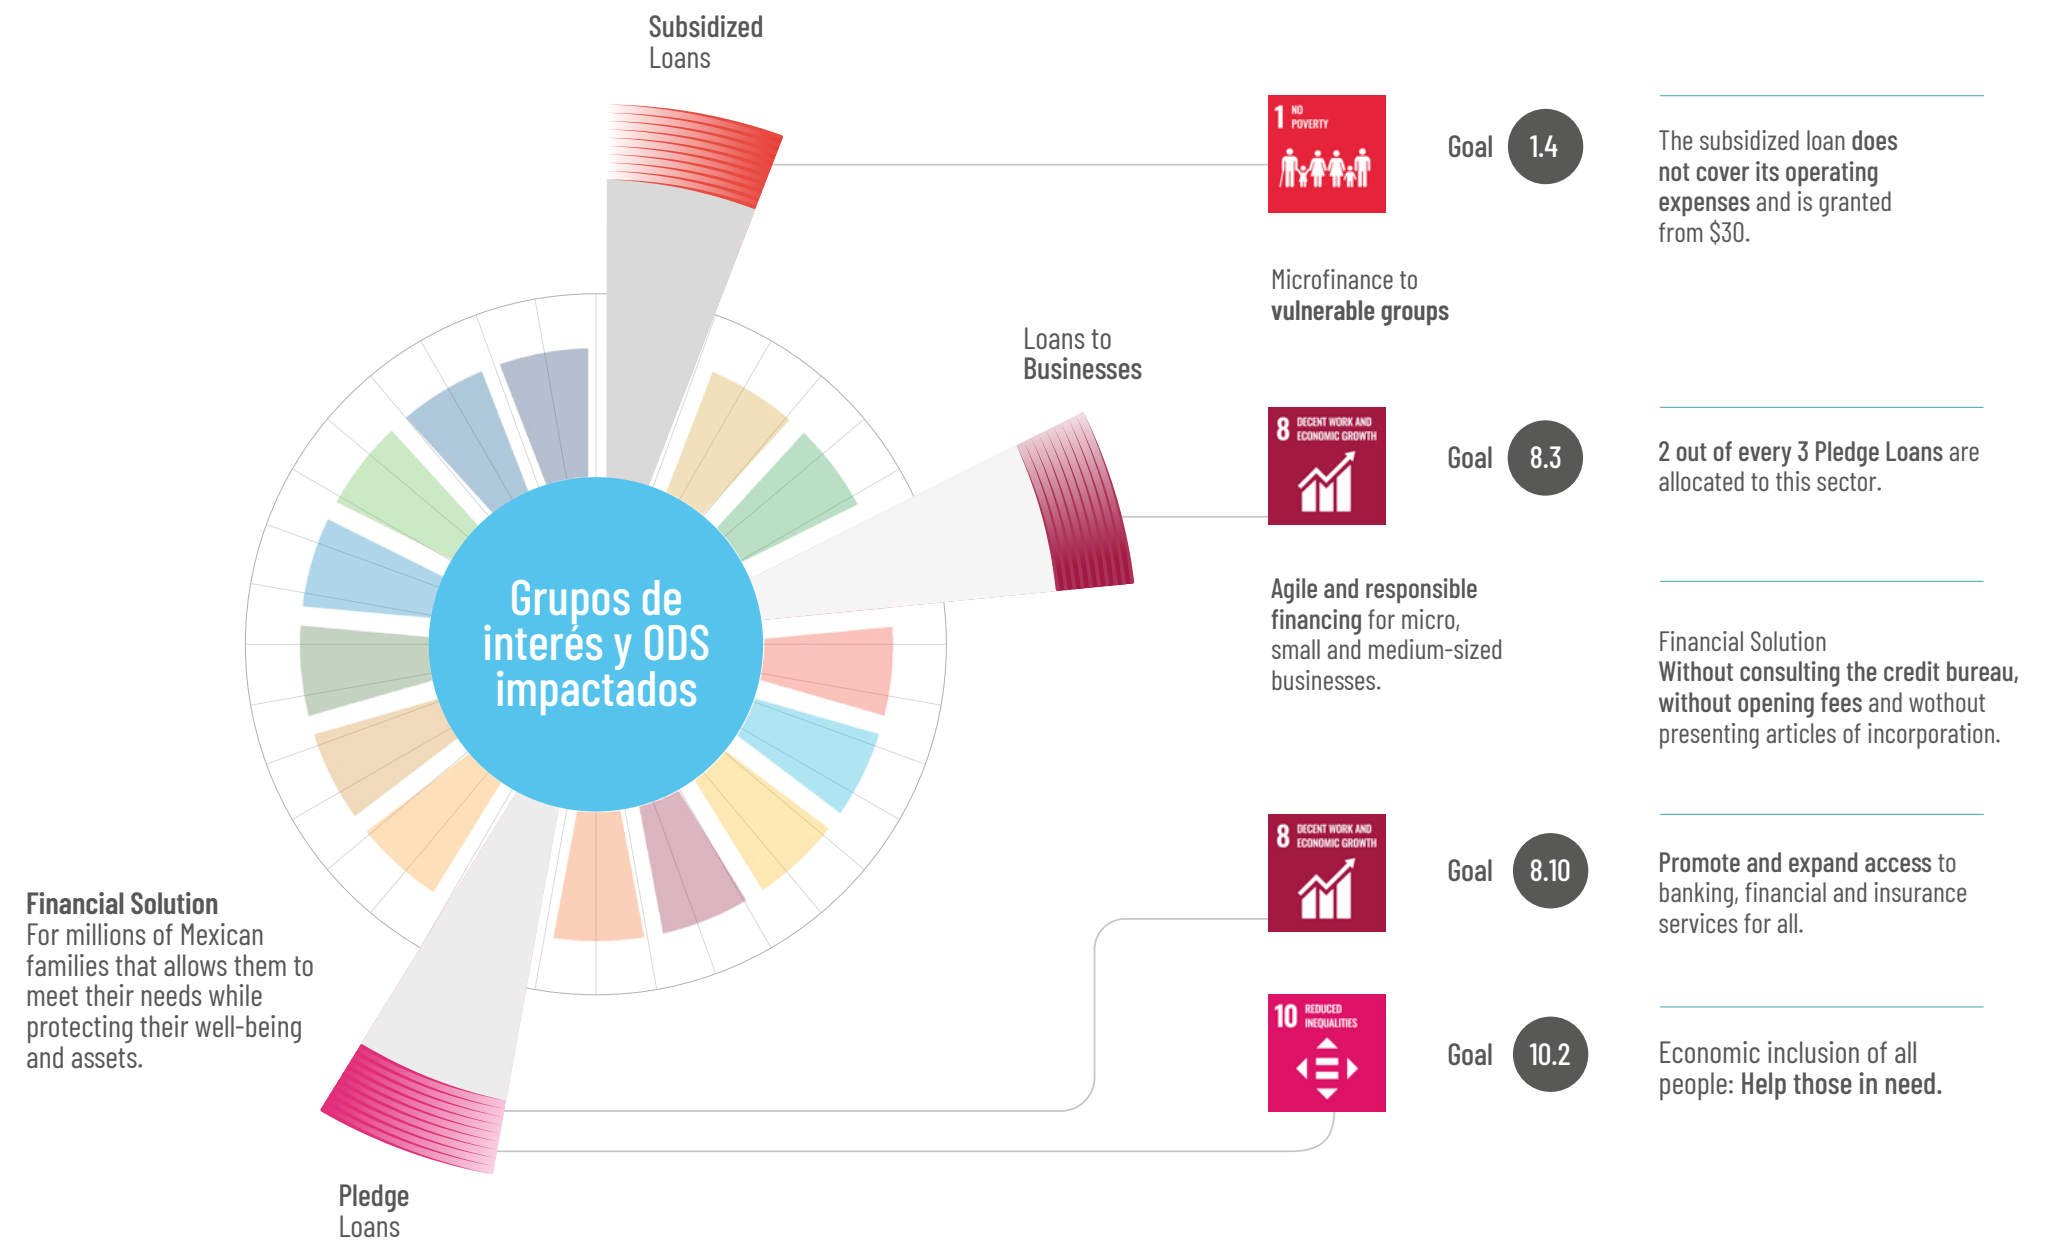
Subsidized Loans

Loans to Businesses

Grupos de interés y ODS impactados

Financial Solution
For millions of Mexican families that allows them to meet their needs while protecting their well-being and assets.

Pledge Loans

1 NO POVERTY

Goal 1.4

The subsidized loan does not cover its operating expenses and is granted from $30.

Microfinance to vulnerable groups

8 DECENT WORK AND ECONOMIC GROWTH

Goal 8.3

2 out of every 3 Pledge Loans are allocated to this sector.

Agile and responsible financing for micro, small and medium-sized businesses.

Financial Solution
Without consulting the credit bureau, without opening fees and wothout presenting articles of incorporation.

8 DECENT WORK AND ECONOMIC GROWTH

Goal 8.10

Promote and expand access to banking, financial and insurance services for all.

10 REDUCED INEQUALITIES

Goal 10.2

Economic inclusion of all people: Help those in need.